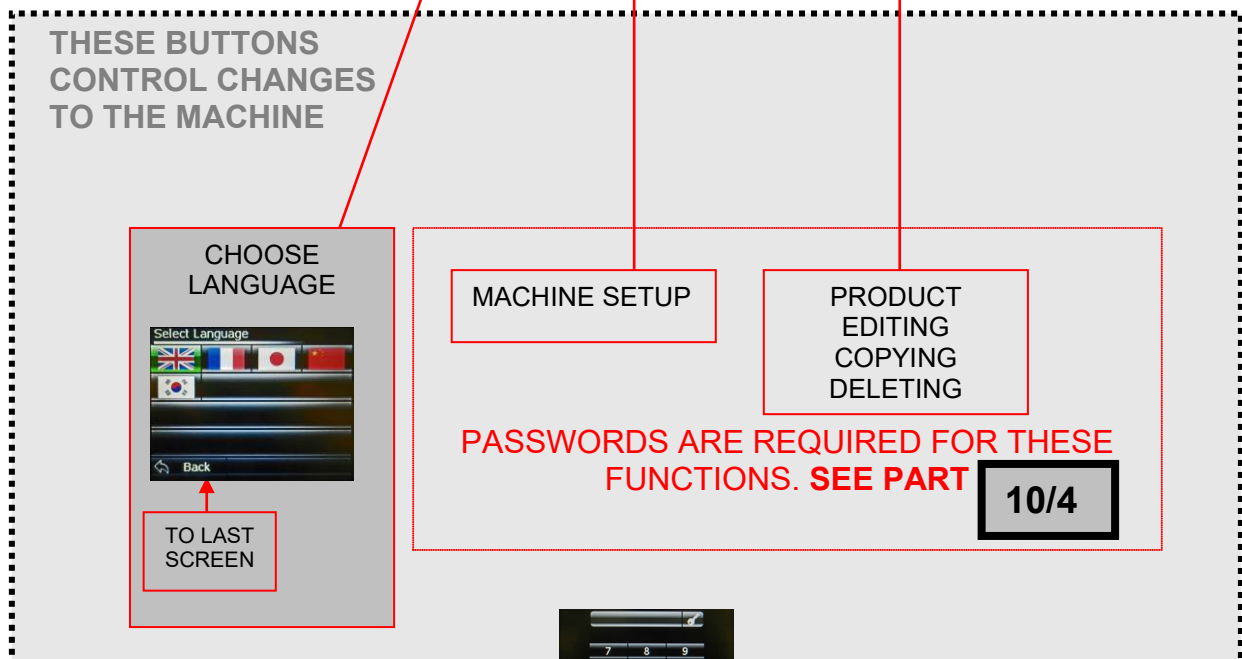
THESE BUTTONS CONTROL CHANGES TO THE MACHINE

CHOOSE LANGUAGE

Select Language

Back

TO LAST SCREEN

MACHINE SETUP

PRODUCT EDITING COPYING DELETING

PASSWORDS ARE REQUIRED FOR THESE FUNCTIONS. **SEE PART** 10/4

7 8 9